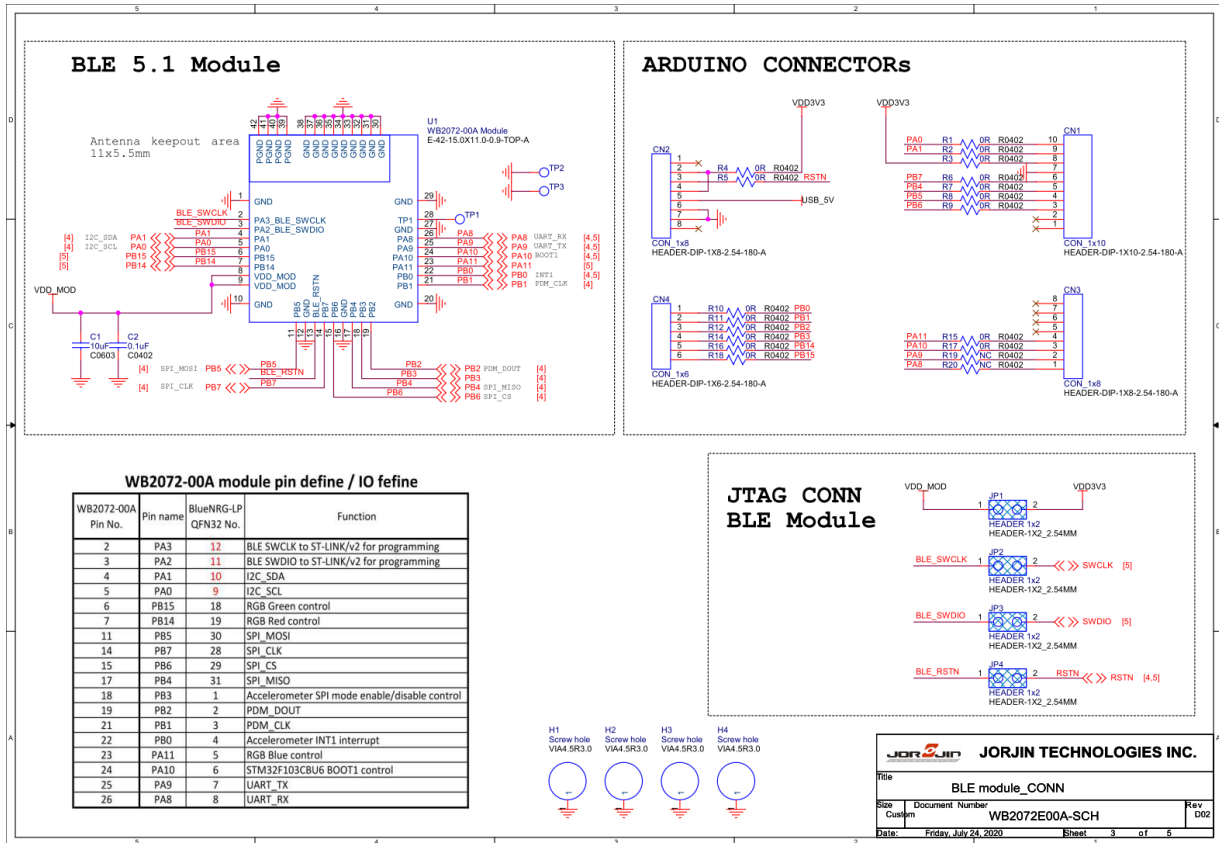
5 4 3 2 1

BLE 5.1 Module

Antenna keepout area 11x5.5mm

U1
WB2072-00A Module
E-42-15.0X11.0-0.9-TOP-A

42 41 40 39 38 37 36 35 34 33 32 31 30
PGND PGND PGND PGND GND GND GND GND GND GND GND GND GND

1 GND
2 PA3_BLE_SWCLK
3 PA2_BLE_SWDIO
4 PA1
5 PA0
6 PB15
7 PB14
8 VDD_MOD
9 VDD_MOD
10 GND

GND 29
TP1 28
GND 27
PA8 26
PA9 25
PA10 24
PA11 23
PB0 22
PB1 21
GND 20

PB5 GND BLE_RSTN PB7 PB6 GND PB4 PB3 PB2
11 12 13 14 15 16 17 18 19

TP2
TP3
TP1

BLE_SWCLK
BLE_SWDIO
[4] I2C_SDA PA1
[4] I2C_SCL PA0
[5] PB15
[5] PB14

VDD_MOD

C1 10uF C0603
C2 0.1uF C0402

PA8 UART_RX [4,5]
PA9 UART_TX [4,5]
PA10 BOOT1 [4,5]
PA11 [5]
PB0 INT1 [4,5]
PB1 PDM_CLK [4]

[4] SPI_MOSI PB5
BLE_RSTN
[4] SPI_CLK PB7

PB2 PDM_DOUT [4]
PB3 [4]
PB4 SPI_MISO [4]
PB6 SPI_CS [4]

ARDUINO CONNECTORs

VDD3V3
CN2
1 2 3 4 5 6 7 8
R4 0R R0402
R5 0R R0402 RSTN
USB_5V
CON_1x8
HEADER-DIP-1X8-2.54-180-A

VDD3V3
CN1
PA0 R1 0R R0402 10
PA1 R2 0R R0402 9
R3 0R R0402 8
7
PB7 R6 0R R0402 6
PB4 R7 0R R0402 5
PB5 R8 0R R0402 4
PB6 R9 0R R0402 3
2
1
CON_1x10
HEADER-DIP-1X10-2.54-180-A

CN4
1 R10 0R R0402 PB0
2 R11 0R R0402 PB1
3 R12 0R R0402 PB2
4 R14 0R R0402 PB3
5 R16 0R R0402 PB14
6 R18 0R R0402 PB15
CON_1x6
HEADER-DIP-1X6-2.54-180-A

CN3
8 7 6 5 4
PA11 R15 0R R0402 4
PA10 R17 0R R0402 3
PA9 R19 NC R0402 2
PA8 R20 NC R0402 1
CON_1x8
HEADER-DIP-1X8-2.54-180-A

WB2072-00A module pin define / IO fefine

| WB2072-00A Pin No. | Pin name | BlueNRG-LP QFN32 No. | Function |
|---|---|---|---|
| 2 | PA3 | 12 | BLE SWCLK to ST-LINK/v2 for programming |
| 3 | PA2 | 11 | BLE SWDIO to ST-LINK/v2 for programming |
| 4 | PA1 | 10 | I2C_SDA |
| 5 | PA0 | 9 | I2C_SCL |
| 6 | PB15 | 18 | RGB Green control |
| 7 | PB14 | 19 | RGB Red control |
| 11 | PB5 | 30 | SPI_MOSI |
| 14 | PB7 | 28 | SPI_CLK |
| 15 | PB6 | 29 | SPI_CS |
| 17 | PB4 | 31 | SPI_MISO |
| 18 | PB3 | 1 | Accelerometer SPI mode enable/disable control |
| 19 | PB2 | 2 | PDM_DOUT |
| 21 | PB1 | 3 | PDM_CLK |
| 22 | PB0 | 4 | Accelerometer INT1 interrupt |
| 23 | PA11 | 5 | RGB Blue control |
| 24 | PA10 | 6 | STM32F103CBU6 BOOT1 control |
| 25 | PA9 | 7 | UART_TX |
| 26 | PA8 | 8 | UART_RX |

JTAG CONN
BLE Module

VDD_MOD JP1 VDD3V3
1 2
HEADER 1x2
HEADER-1X2_2.54MM

BLE_SWCLK JP2 1 2 SWCLK [5]
HEADER 1x2
HEADER-1X2_2.54MM

BLE_SWDIO JP3 1 2 SWDIO [5]
HEADER 1x2
HEADER-1X2_2.54MM

BLE_RSTN JP4 1 2 RSTN RSTN [4,5]
HEADER 1x2
HEADER-1X2_2.54MM

H1 Screw hole VIA4.5R3.0
H2 Screw hole VIA4.5R3.0
H3 Screw hole VIA4.5R3.0
H4 Screw hole VIA4.5R3.0

JORJIN JORJIN TECHNOLOGIES INC.
Title
BLE module_CONN
Size Custom Document Number WB2072E00A-SCH Rev D02
Date: Friday, July 24, 2020 Sheet 3 of 5

D C B A